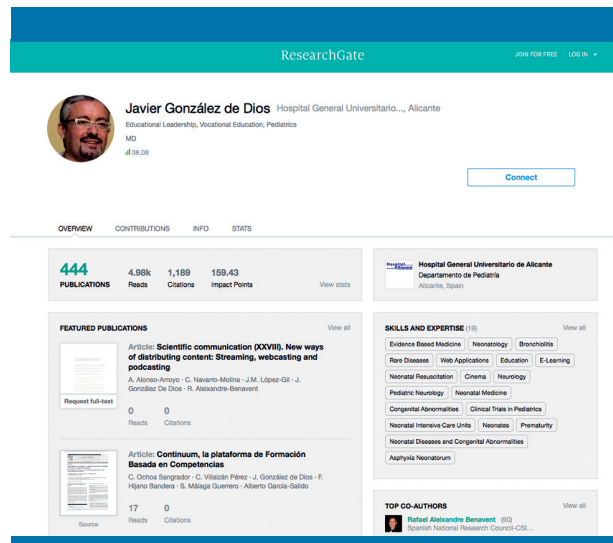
ResearchGate

JOIN FOR FREE LOG IN

Javier González de Dios Hospital General Universitario..., Alicante

Educational Leadership, Vocational Education, Pediatrics

MD

38.08

Connect

OVERVIEW CONTRIBUTIONS INFO STATS

444 PUBLICATIONS

4.98k Reads

1,189 Citations

159.43 Impact Points

View stats

Hospital General Universitario de Alicante

Departamento de Pediatría

Alicante, Spain

FEATURED PUBLICATIONS

View all

Request full-text

Article: Scientific communication (XXVIII). New ways of distributing content: Streaming, webcasting and podcasting

A. Alonso-Arroyo · C. Navarro-Molina · J.M. López-Gil · J. González De Dios · R. Aleixandre-Benavent

0 Reads

0 Citations

Article: Continuum, la plataforma de Formación Basada en Competencias

C. Ochoa Sangrador · C. Villaizán Pérez · J. González de Dios · F. Hijano Bandera · S. Málaga Guerrero · Alberto García-Salido

Source

17 Reads

0 Citations

SKILLS AND EXPERTISE (19)

View all

Evidence Based Medicine

Neonatology

Bronchiolitis

Rare Diseases

Web Applications

Education

E-Learning

Neonatal Resuscitation

Cinema

Neurology

Pediatric Neurology

Neonatal Medicine

Congenital Abnormalities

Clinical Trials in Pediatrics

Neonatal Intensive Care Units

Neonates

Prematurity

Neonatal Diseases and Congenital Abnormalities

Asphyxia Neonatorum

TOP CO-AUTHORS

View all

Rafael Aleixandre Benavent (90)

Spanish National Research Council-CSI...